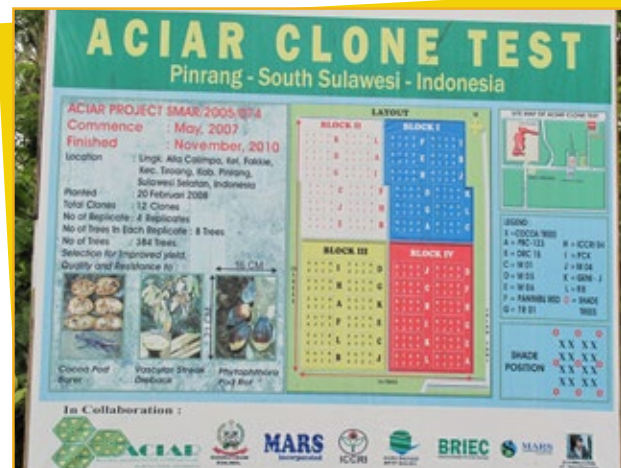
ACIAR CLONE TEST
Pinrang - South Sulawesi - Indonesia

ACIAR PROJECT SMAR/2005/074
Commence : May, 2007
Finished : November, 2010
Location : Lingk. Alla Calimpo, Kel. Fakkie, Kec. Tiroang, Kab. Pinrang, Sulawesi Selatan, Indonesia
Planted : 20 Februari 2008
Total Clones : 12 Clones
No of Replicate : 4 Replicates
No of Trees In Each Replicate : 8 Trees
No of Trees : 384 Trees
Selection for improved yield, Quality and Resistance to :
35 CM
Cocoa Pod Borer
Vascular Streak Dieback
Phytophthora Pod Rot

LAYOUT
BLOCK II
BLOCK I
BLOCK III
BLOCK IV

SITE MAP OF ACIAR CLONE TEST

LEGEND
X = COCOA TREE
A = PBC-123
B = DRC 15
C = M 01
D = M 05
E = M 06
F = PANIRBIL RED
G = TR 01
H = ICCRI 04
I = PCK
J = M 04
K = GKNI-J
L = RB
O = SHADE TREES

SHADE POSITION

In Collaboration :
ACIAR
MARS
ICCRI
BRIEC
MARS
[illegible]